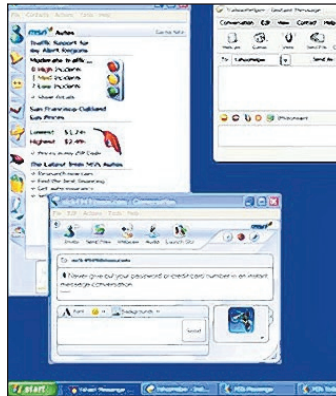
File Contacts Actions Tools Help

msn Autos

Traffic Support for
sbc Albert Sorgans

Moderate traffic
8 High Incidents
1 Med Incidents
7 Low Incidents
View Details

San Francisco-Oakland
Gas Prices

Lowest $1.24
Highest $2.49

Prices in my ZIP Code

The Latest from MSN Autos
Research new cars
Find the Best Financing
Get auto insurance

Conversation Edit View Contact Help

To:

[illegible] - Conversation

File Edit Actions Tools Help

Invite Send Files Webcam Audio Launch Site

Never give out your password or credit card number in an instant message conversation.

Font Backgrounds

Send

start